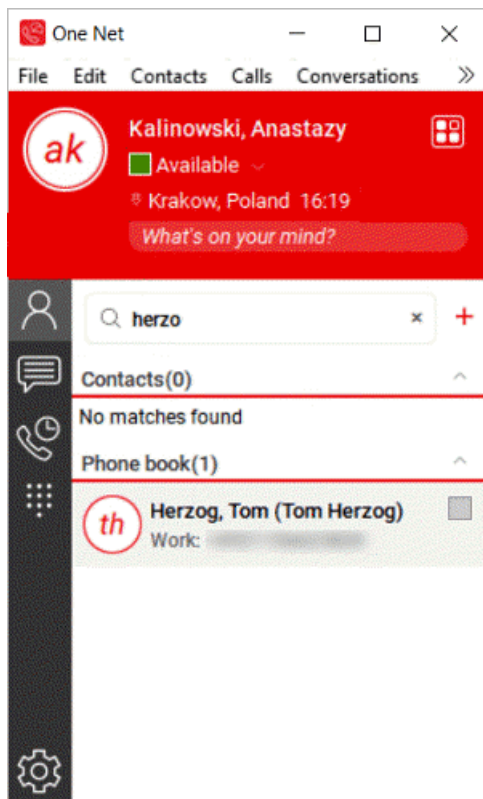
One Net

File Edit Contacts Calls Conversations »

ak

Kalinowski, Anastazy

Available

Krakow, Poland 16:19

What's on your mind?

herzo

×

+

Contacts(0)

No matches found

Phone book(1)

th

Herzog, Tom (Tom Herzog)

Work: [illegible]